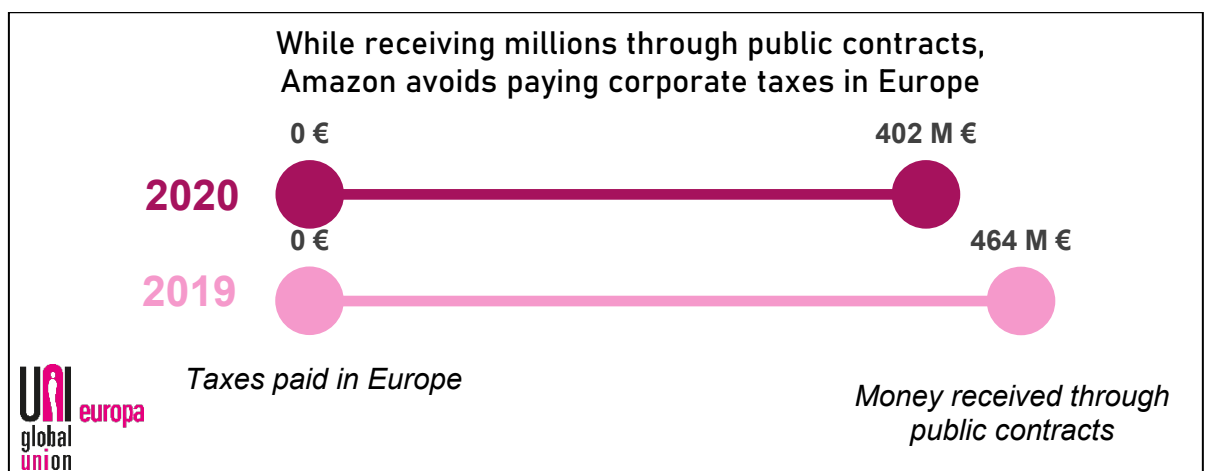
While receiving millions through public contracts, Amazon avoids paying corporate taxes in Europe

0 €

402 M €

2020

0 €

464 M €

2019

UNI europa global union

Taxes paid in Europe

Money received through public contracts